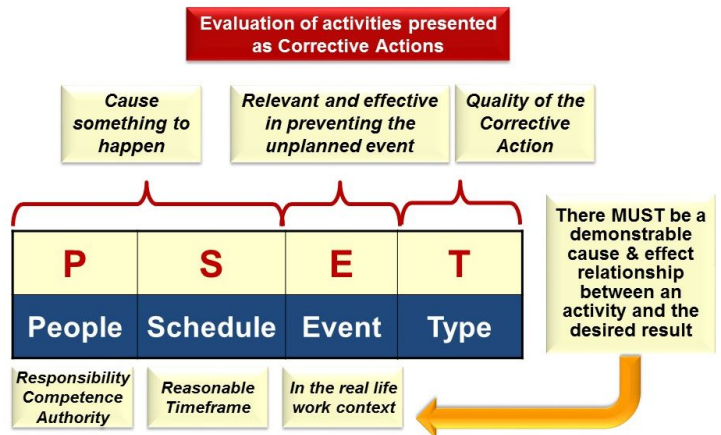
Evaluation of activities presented as Corrective Actions

Cause something to happen

Relevant and effective in preventing the unplanned event

Quality of the Corrective Action

| P | S | E | T |
|---|---|---|---|
| People | Schedule | Event | Type |

There MUST be a demonstrable cause & effect relationship between an activity and the desired result

Responsibility Competence Authority

Reasonable Timeframe

In the real life work context